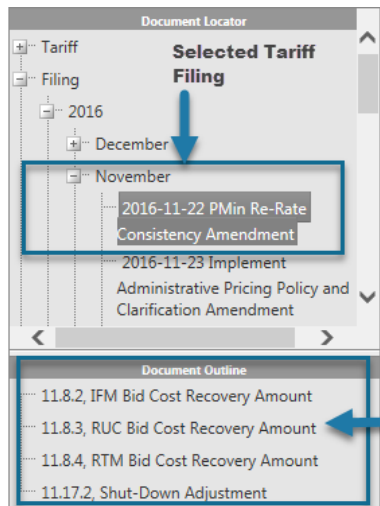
Document Locator

Tariff

Filing

Selected Tariff Filing

2016

December

November

2016-11-22 PMin Re-Rate Consistency Amendment

2016-11-23 Implement Administrative Pricing Policy and Clarification Amendment

Document Outline

11.8.2, IFM Bid Cost Recovery Amount

11.8.3, RUC Bid Cost Recovery Amount

11.8.4, RTM Bid Cost Recovery Amount

11.17.2, Shut-Down Adjustment